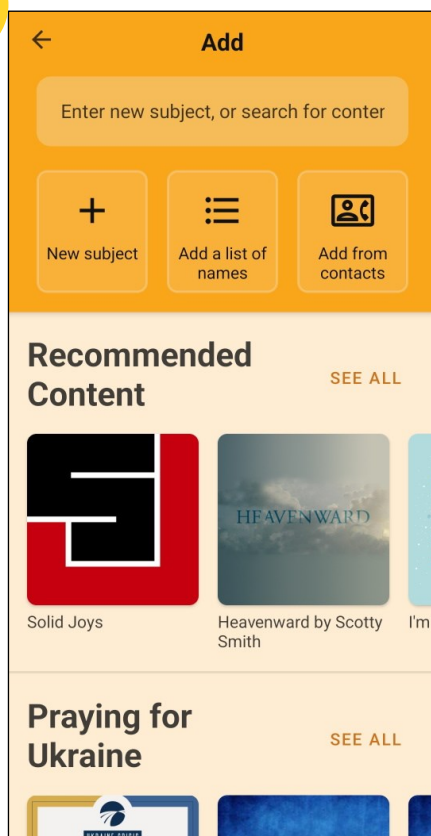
Add

Enter new subject, or search for conter

New subject

Add a list of names

Add from contacts

Recommended Content

SEE ALL

HEAVENWARD

Solid Joys

Heavenward by Scotty Smith

I'm

Praying for Ukraine

SEE ALL